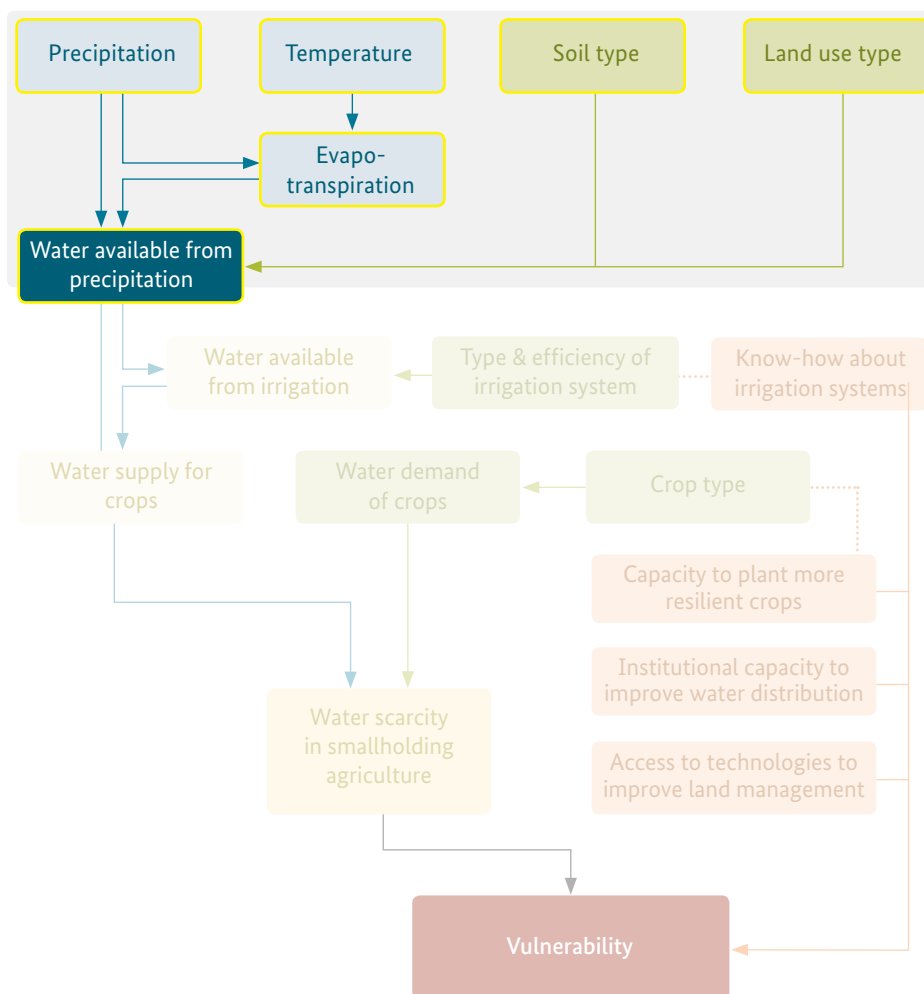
Precipitation

Temperature

Soil type

Land use type

Evapo-transpiration

Water available from precipitation

Water available from irrigation

Type & efficiency of irrigation system

Know-how about irrigation systems

Water supply for crops

Water demand of crops

Crop type

Capacity to plant more resilient crops

Institutional capacity to improve water distribution

Access to technologies to improve land management

Water scarcity in smallholding agriculture

Vulnerability